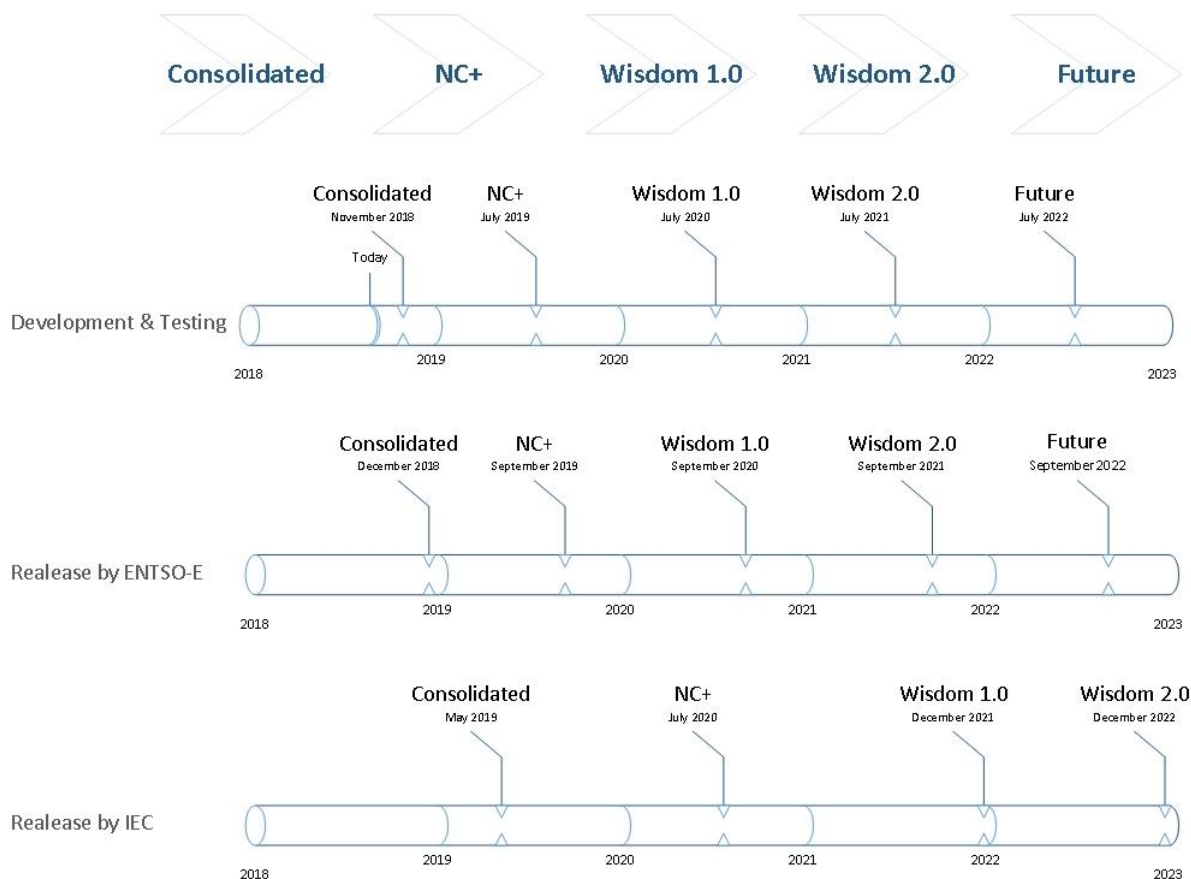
Consolidated
NC+
Wisdom 1.0
Wisdom 2.0
Future

Development & Testing

Consolidated
November 2018

Today

NC+
July 2019

Wisdom 1.0
July 2020

Wisdom 2.0
July 2021

Future
July 2022

2018
2019
2020
2021
2022
2023

Realease by ENTSO-E

Consolidated
December 2018

NC+
September 2019

Wisdom 1.0
September 2020

Wisdom 2.0
September 2021

Future
September 2022

2018
2019
2020
2021
2022
2023

Realease by IEC

Consolidated
May 2019

NC+
July 2020

Wisdom 1.0
December 2021

Wisdom 2.0
December 2022

2018
2019
2020
2021
2022
2023